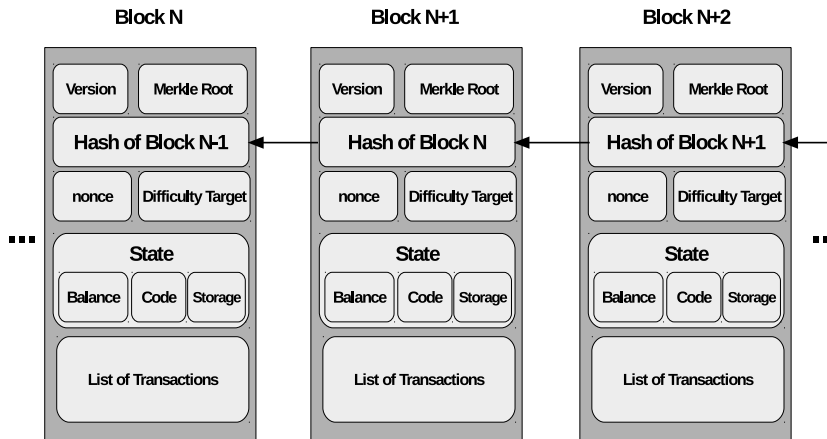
Block N

Version
Merkle Root
Hash of Block N-1
nonce
Difficulty Target
State
Balance
Code
Storage
List of Transactions

Block N+1

Version
Merkle Root
Hash of Block N
nonce
Difficulty Target
State
Balance
Code
Storage
List of Transactions

Block N+2

Version
Merkle Root
Hash of Block N+1
nonce
Difficulty Target
State
Balance
Code
Storage
List of Transactions

...
..